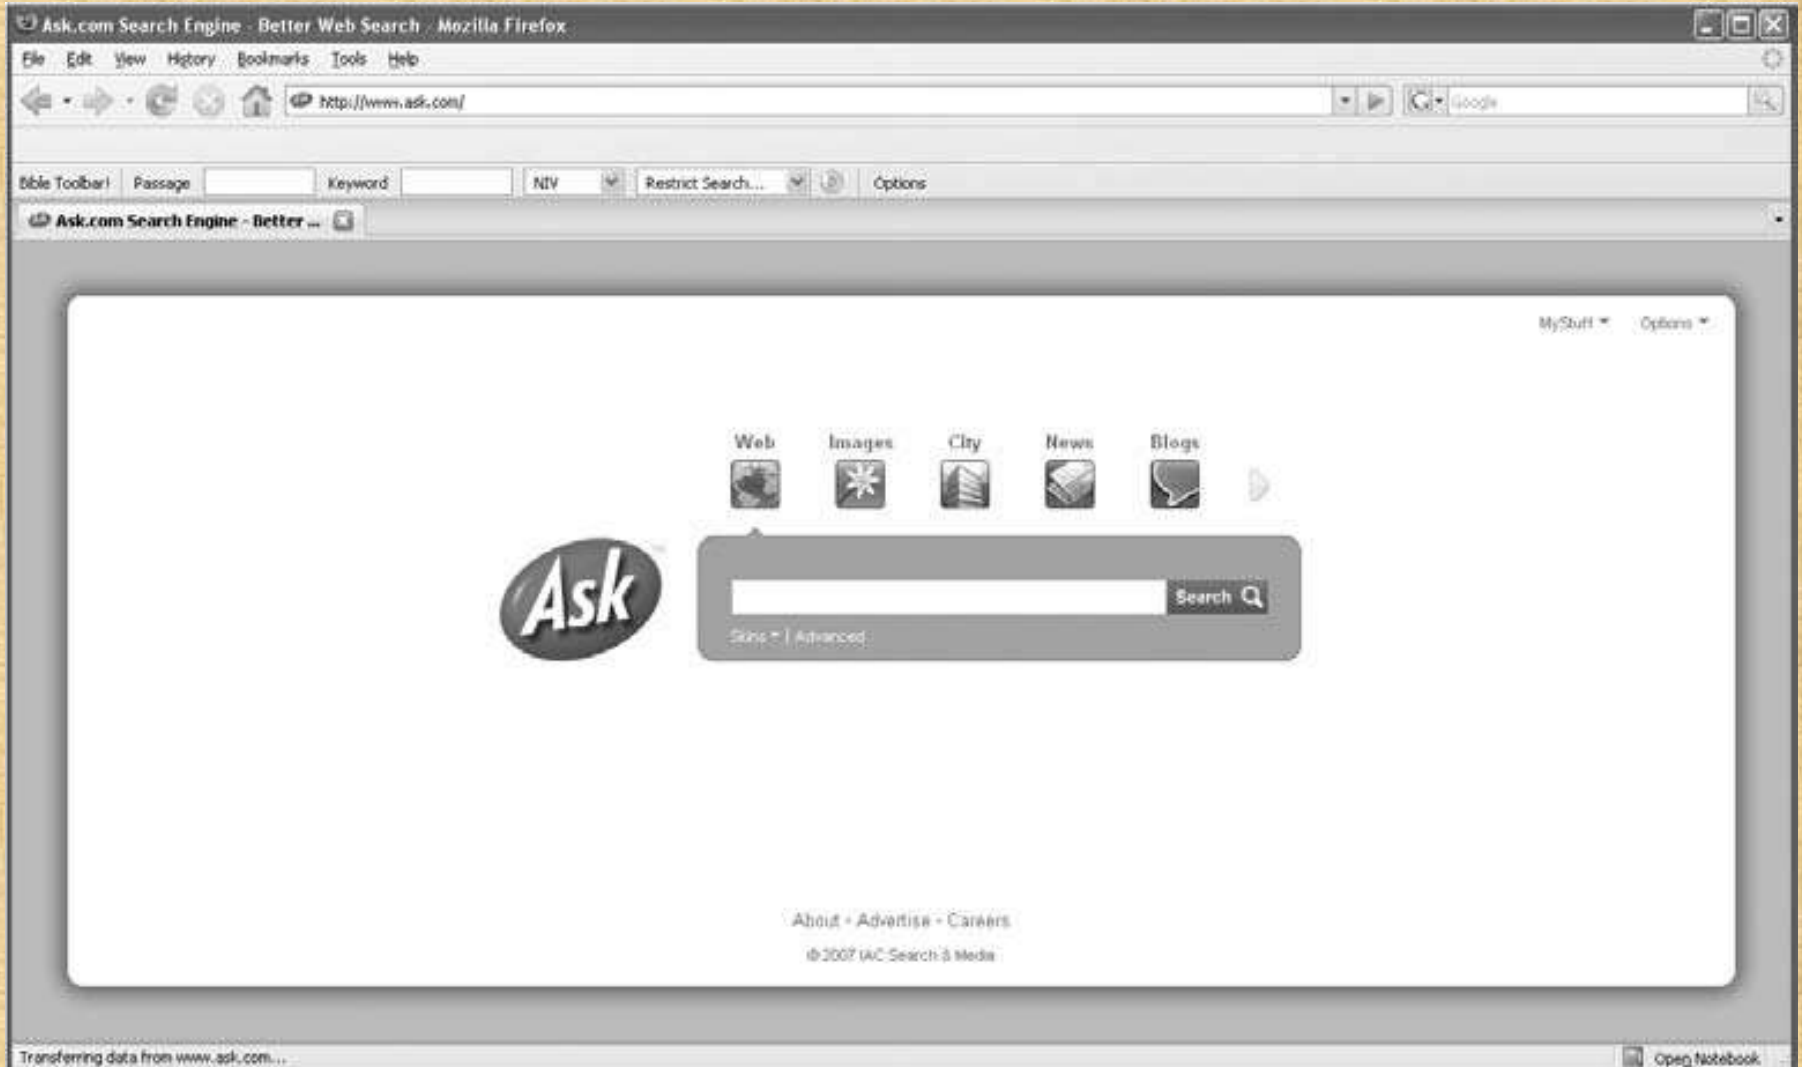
Ask.com Search Engine - Better Web Search - Mozilla Firefox

File Edit View History Bookmarks Tools Help

http://www.ask.com/

Google

Bible Toolbar! Passage Keyword NIV Restrict Search... Options

Ask.com Search Engine - Better ...

MyStuff Options

Web Images City News Blogs

Ask

Search

Skins | Advanced

About - Advertise - Careers

© 2007 IAC Search & Media

Transferring data from www.ask.com...

Open Notebook